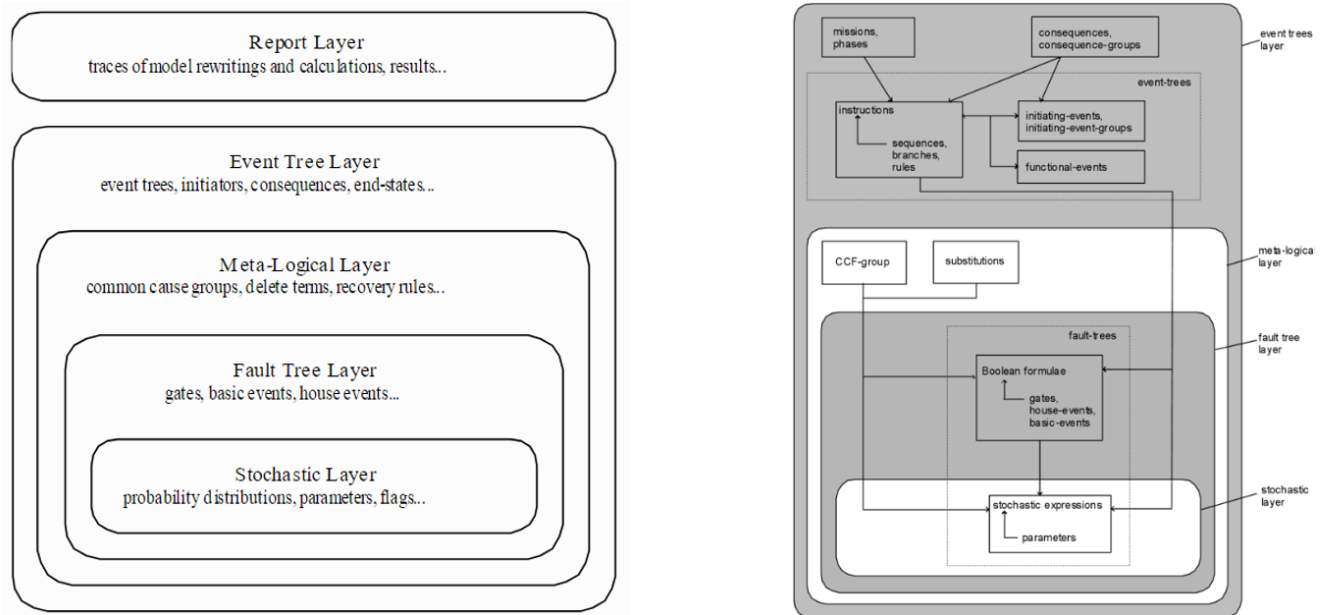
Report Layer
traces of model rewritings and calculations, results...

Event Tree Layer
event trees, initiators, consequences, end-states...

Meta-Logical Layer
common cause groups, delete terms, recovery rules...

Fault Tree Layer
gates, basic events, house events...

Stochastic Layer
probability distributions, parameters, flags...

missions, phases

consequences, consequence-groups

event trees layer

event-trees

instructions

sequences, branches, rules

initiating-events, initiating-event-groups

functional-events

CCF-group

substitutions

meta-logical layer

fault-trees

fault tree layer

Boolean formulae

gates, house-events, basic-events

stochastic layer

stochastic expressions

parameters